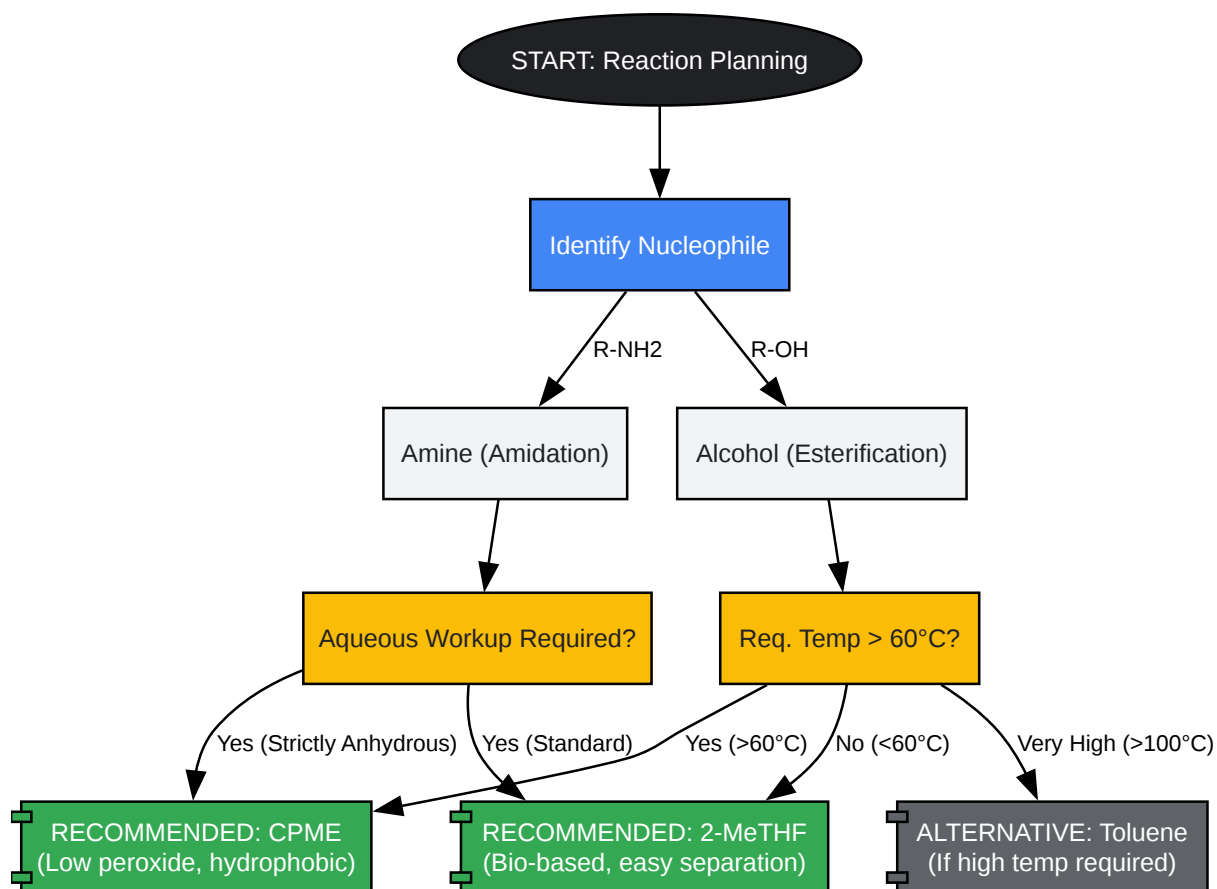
START: Reaction Planning

Identify Nucleophile

R-NH2

R-OH

Amine (Amidation)

Alcohol (Esterification)

Aqueous Workup Required?

Req. Temp > 60°C?

Yes (Strictly Anhydrous)

Yes (Standard)

Yes (>60°C)

No (<60°C)

Very High (>100°C)

RECOMMENDED: CPME (Low peroxide, hydrophobic)

RECOMMENDED: 2-MeTHF (Bio-based, easy separation)

ALTERNATIVE: Toluene (If high temp required)